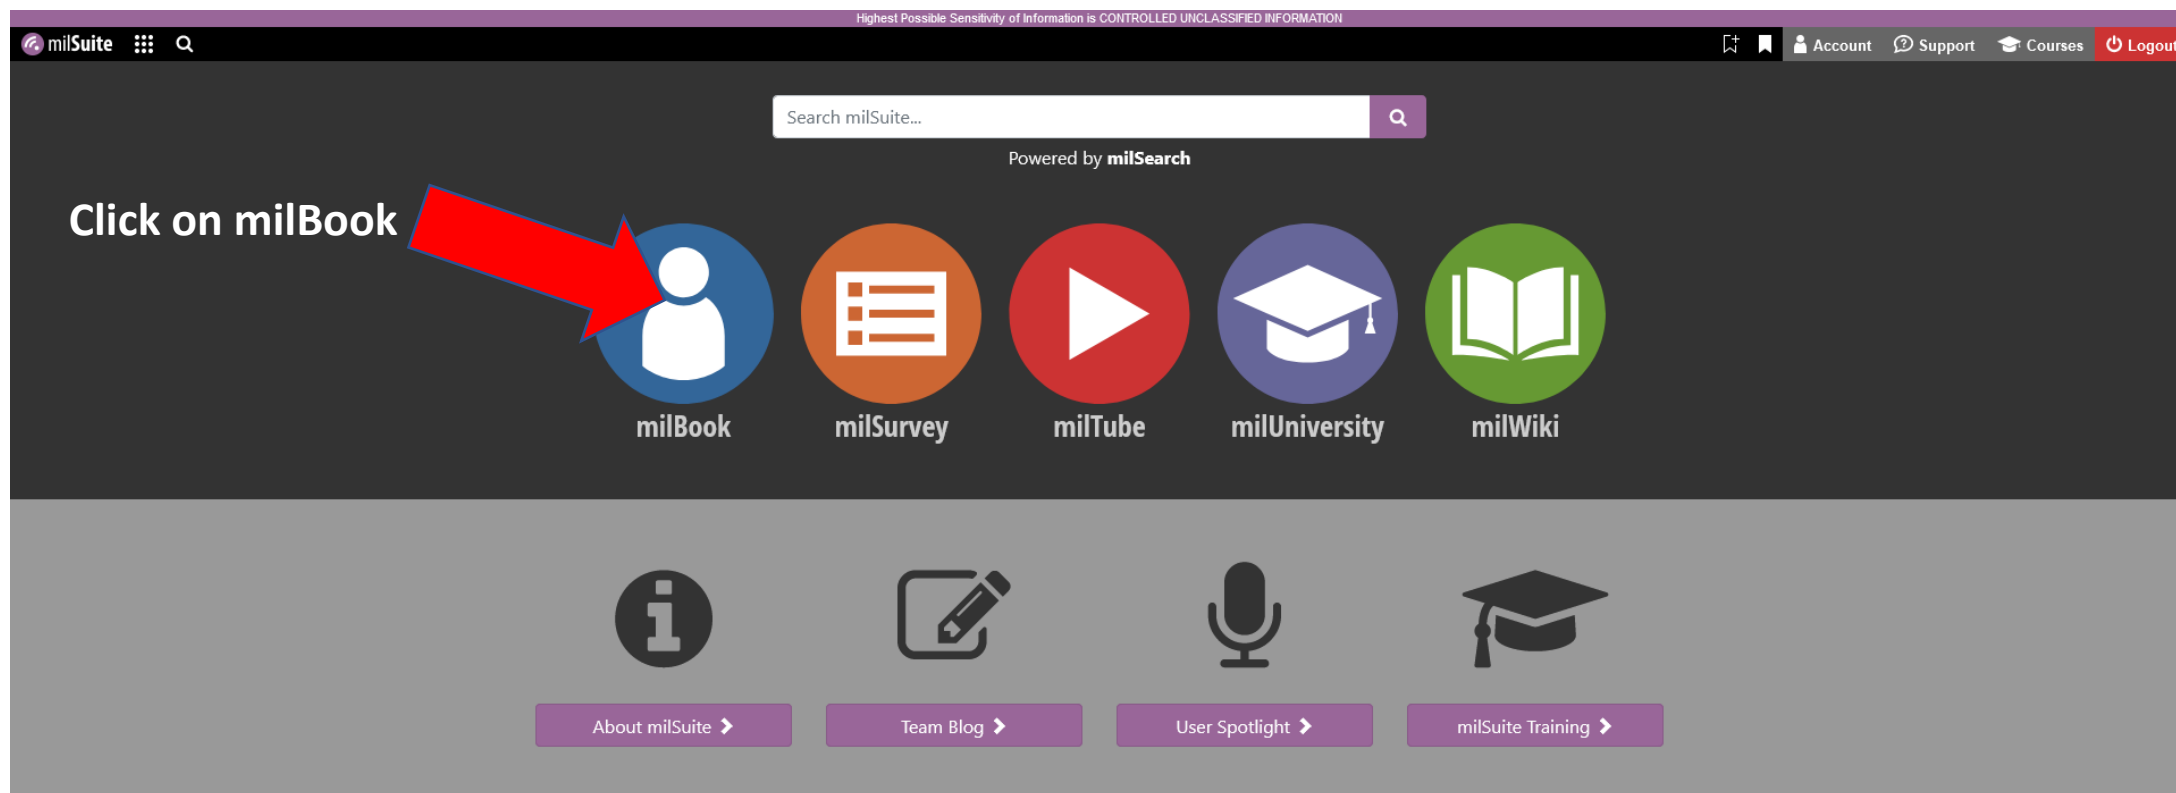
Highest Possible Sensitivity of Information is CONTROLLED UNCLASSIFIED INFORMATION

milSuite

Account Support Courses Logout

Search milSuite...

Powered by milSearch

Click on milBook

milBook

milSurvey

milTube

milUniversity

milWiki

About milSuite

Team Blog

User Spotlight

milSuite Training